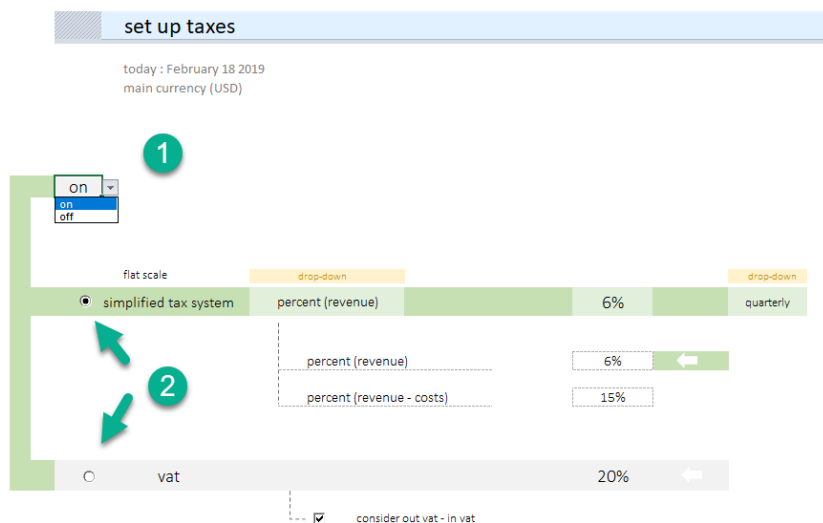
set up taxes

today : February 18 2019
main currency (USD)

1

on
on
off

flat scale
drop-down
drop-down

simplified tax system
percent (revenue)
6%
quarterly

percent (revenue)
6%

2

percent (revenue - costs)
15%

vat
20%

consider out vat - in vat